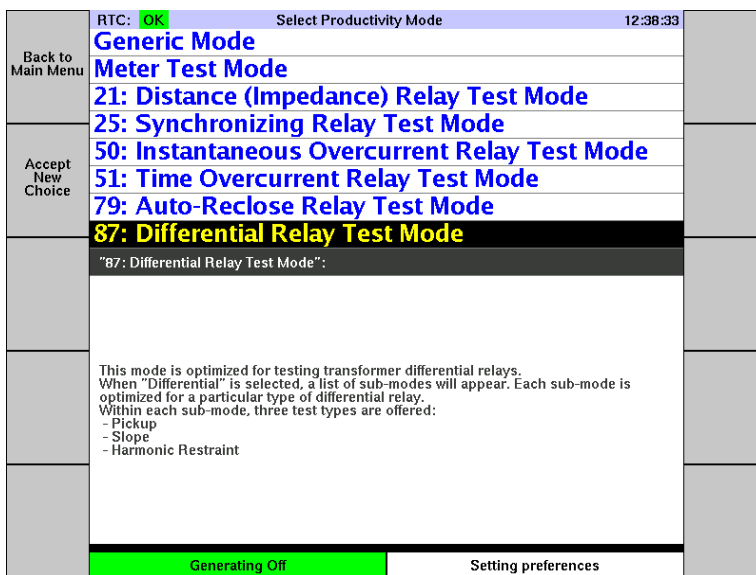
RTC: OK Select Productivity Mode 12:38:33

Back to Main Menu

Accept New Choice

Generic Mode
Meter Test Mode
21: Distance (Impedance) Relay Test Mode
25: Synchronizing Relay Test Mode
50: Instantaneous Overcurrent Relay Test Mode
51: Time Overcurrent Relay Test Mode
79: Auto-Reclose Relay Test Mode
87: Differential Relay Test Mode

"87: Differential Relay Test Mode":

This mode is optimized for testing transformer differential relays.
When "Differential" is selected, a list of sub-modes will appear. Each sub-mode is optimized for a particular type of differential relay.
Within each sub-mode, three test types are offered:
- Pickup
- Slope
- Harmonic Restraint

Generating Off
Setting preferences